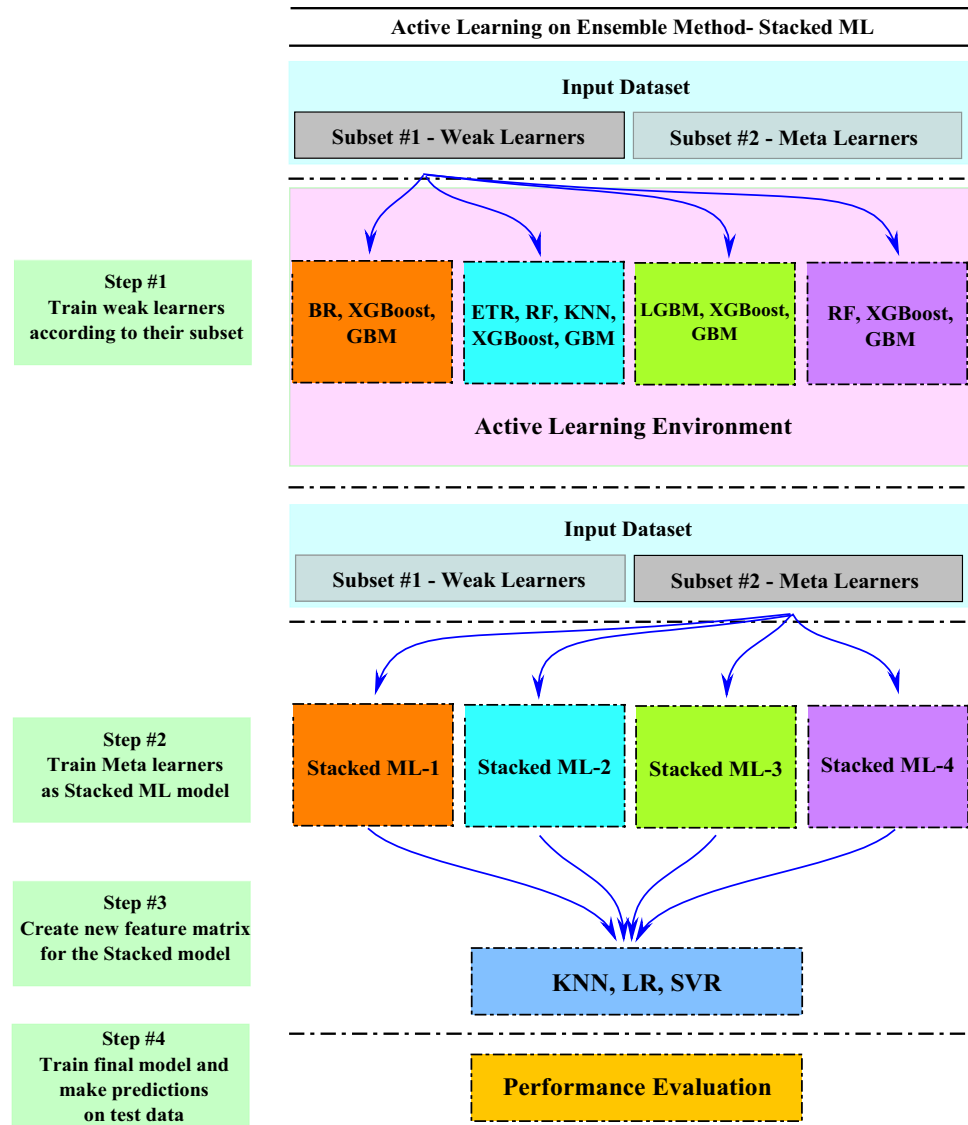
Active Learning on Ensemble Method- Stacked ML

Input Dataset

Subset #1 - Weak Learners

Subset #2 - Meta Learners

Step #1
Train weak learners according to their subset

BR, XGBoost, GBM

ETR, RF, KNN, XGBoost, GBM

LGBM, XGBoost, GBM

RF, XGBoost, GBM

Active Learning Environment

Input Dataset

Subset #1 - Weak Learners

Subset #2 - Meta Learners

Step #2
Train Meta learners as Stacked ML model

Stacked ML-1

Stacked ML-2

Stacked ML-3

Stacked ML-4

Step #3
Create new feature matrix for the Stacked model

KNN, LR, SVR

Step #4
Train final model and make predictions on test data

Performance Evaluation